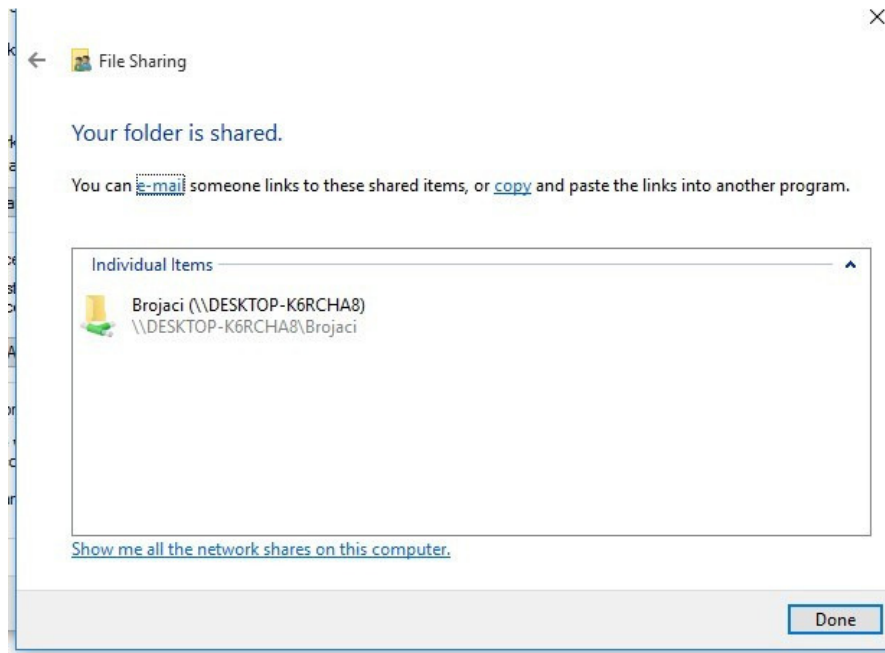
File Sharing

Your folder is shared.

You can e-mail someone links to these shared items, or copy and paste the links into another program.

Individual Items

Brojaci (\\DESKTOP-K6RCHA8)
\\DESKTOP-K6RCHA8\Brojaci

Show me all the network shares on this computer.

Done